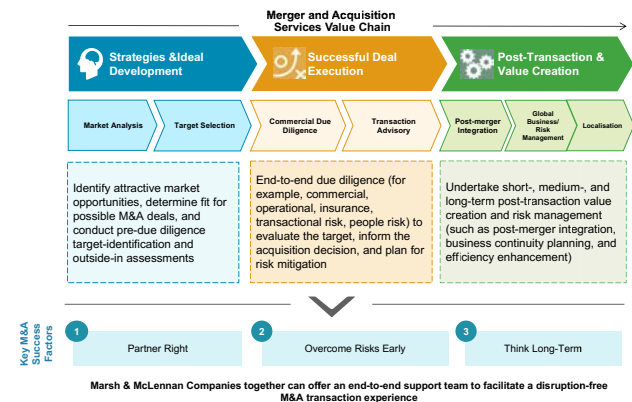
Merger and Acquisition Services Value Chain

Strategies &Ideal Development

Successful Deal Execution

Post-Transaction & Value Creation

Market Analysis

Target Selection

Commercial Due Diligence

Transaction Advisory

Post-merger Integration

Global Business/ Risk Management

Localisation

Identify attractive market opportunities, determine fit for possible M&A deals, and conduct pre-due diligence target-identification and outside-in assessments

End-to-end due diligence (for example, commercial, operational, insurance, transactional risk, people risk) to evaluate the target, inform the acquisition decision, and plan for risk mitigation

Undertake short-, medium-, and long-term post-transaction value creation and risk management (such as post-merger integration, business continuity planning, and efficiency enhancement)

Key M&A Success Factors

1
Partner Right

2
Overcome Risks Early

3
Think Long-Term

Marsh & McLennan Companies together can offer an end-to-end support team to facilitate a disruption-free M&A transaction experience